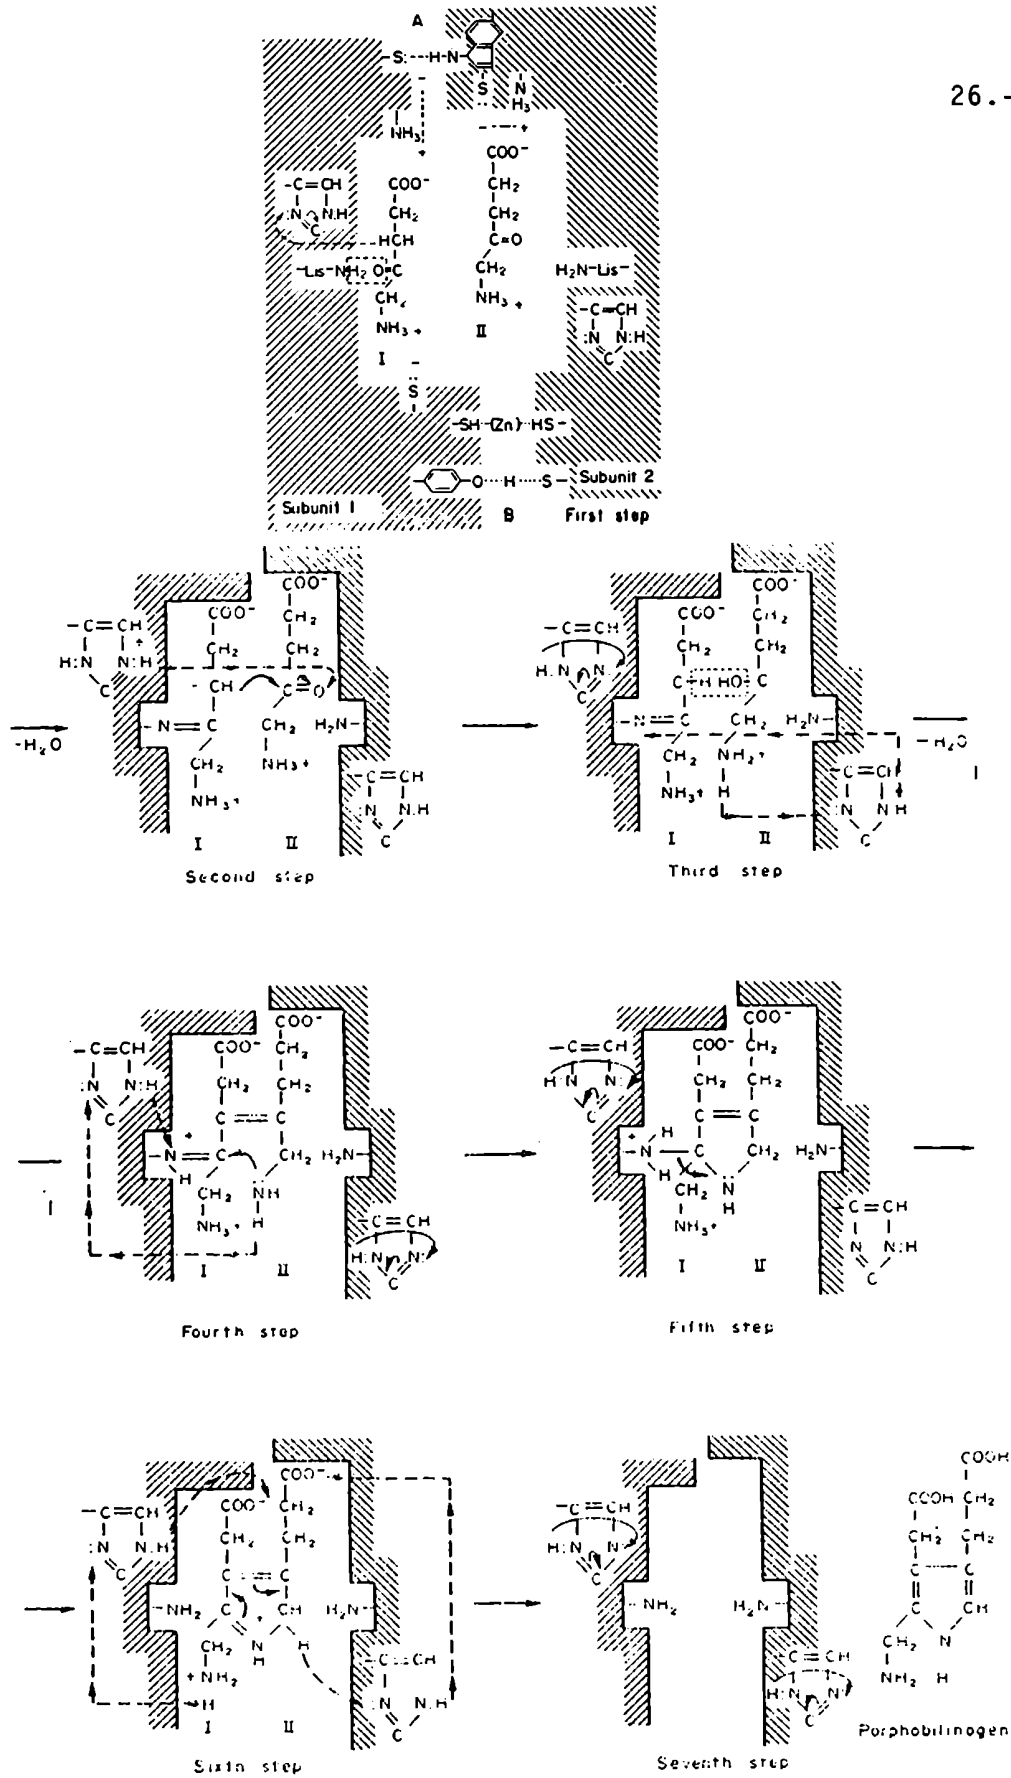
26.-

A

S H N
S N H₃
NH₃
$COO^-$
$CH_2$
$CH_2$
C=O
$CH_2$
$NH_3^+$
II
−C=CH
N NH
C
$COO^-$
$CH_2$
HCH
−Lis−$NH_2$ O=C
$CH_2$
$NH_3^+$
I
S
$H_2N$−Lis−
−C=CH
N N:H
C
−SH−(Zn)−HS−
O H S
Subunit 1
B
Subunit 2
First step

$-H_2O$

$COO^-$
$CH_2$
$CH_2$
−C=CH
H:N N:H
C
$COO^-$
$CH_2$
CH
C=O
−N=C
$CH_2$
$NH_3^+$
$CH_2$
$NH_3^+$
$H_2N$−
−C=CH
N N.H
C
I II
Second step

−C=CH
H.N N
C
$COO^-$
$CH_2$
$CH_2$
$COO^-$
$CH_2$
C H HO C
−N=C
$CH_2$
$NH_3^+$
$CH_2$
$NH_2^+$
H
$H_2N$−
$-H_2O$
−C=CH
N NH
C
I II
Third step

−C=CH
N NH
C
$COO^-$
$CH_2$
$CH_2$
$COO^-$
$CH_2$
C=C
−N=C
H
$CH_2$
$NH_3^+$
$CH_2$
NH
H
$H_2N$−
−C=CH
H:N N
C
I II
Fourth step

−C=CH
H N N
C
$COO^-$
$CH_2$
$CH_2$
$COO^-$
$CH_2$
C=C
N H C
H
$CH_2$
$NH_3^+$
$CH_2$
N
H
$H_2N$−
−C=CH
N N:H
C
I II
Fifth step

−C=CH
N N.H
C
$COO^-$
$CH_2$
$CH_2$
$COO^-$
$CH_2$
$CH_2$
C=C
−$NH_2$ C CH
$CH_2$
$+NH_2$
H
N H
H
$H_2N$−
−C=CH
N N.H
C
I II
Sixth step

−C=CH
H:N N
C
−$NH_2$
$H_2N$−
−C=CH
H:N N
C
Seventh step

COOH
COOH $CH_2$
$CH_2$ $CH_2$
C C
C CH
$CH_2$ N
$NH_2$ H
Porphobilinogen